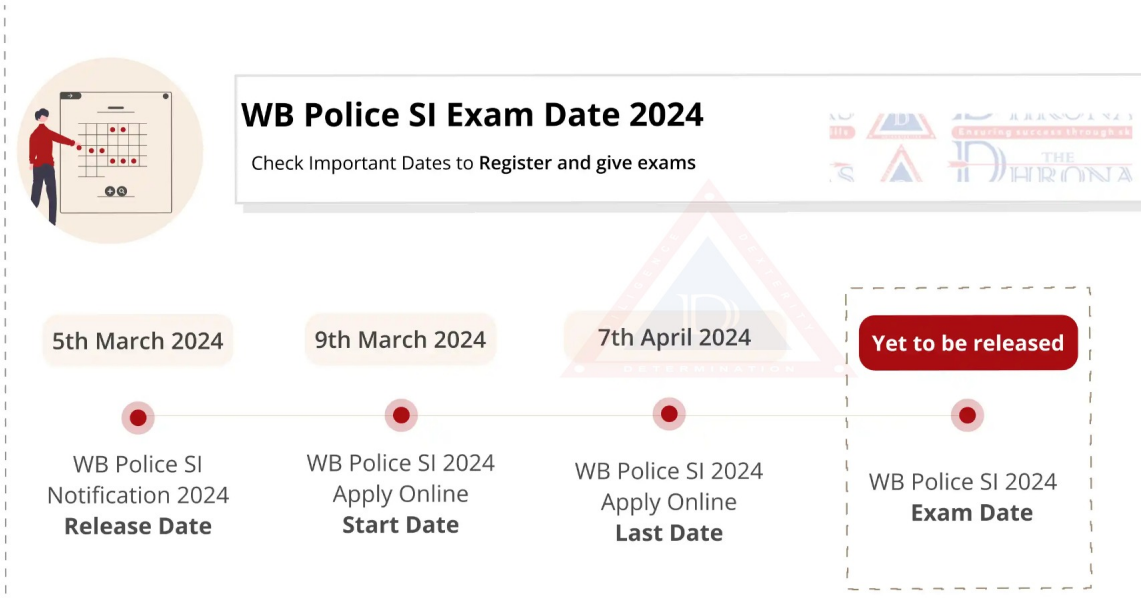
WB Police SI Exam Date 2024

Check Important Dates to Register and give exams

5th March 2024

9th March 2024

7th April 2024

Yet to be released

WB Police SI Notification 2024 Release Date

WB Police SI 2024 Apply Online Start Date

WB Police SI 2024 Apply Online Last Date

WB Police SI 2024 Exam Date